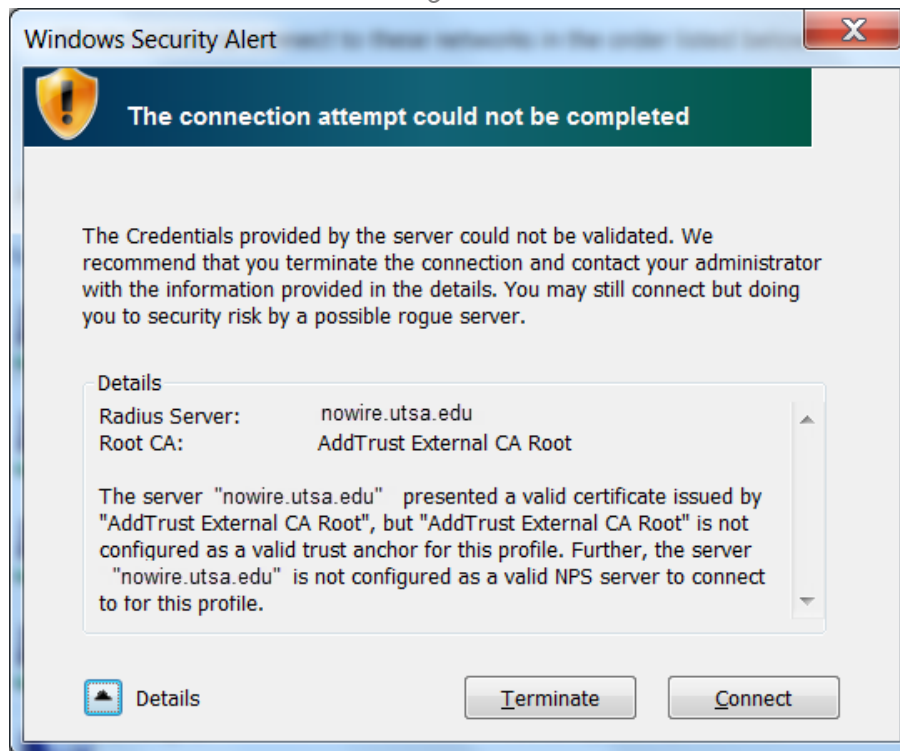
Windows Security Alert

The connection attempt could not be completed

The Credentials provided by the server could not be validated. We recommend that you terminate the connection and contact your administrator with the information provided in the details. You may still connect but doing you to security risk by a possible rogue server.

Details

| | |
|---|---|
| Radius Server: | nowire.utsa.edu |
| Root CA: | AddTrust External CA Root |

The server "nowire.utsa.edu" presented a valid certificate issued by "AddTrust External CA Root", but "AddTrust External CA Root" is not configured as a valid trust anchor for this profile. Further, the server "nowire.utsa.edu" is not configured as a valid NPS server to connect to for this profile.

Details

Terminate

Connect